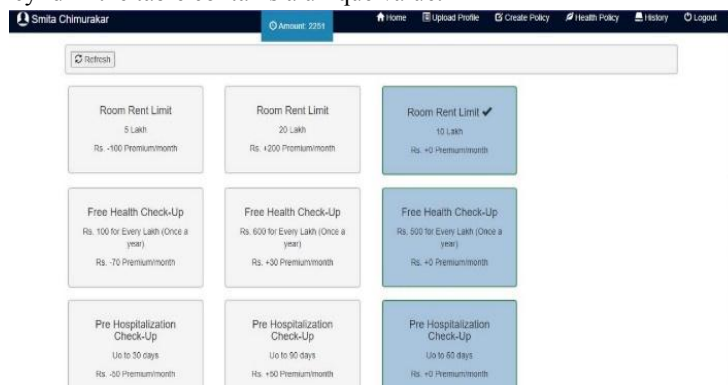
Smita Chimurakar

Amount: 2251

Home Upload Profile Create Policy Health Policy History Logout

Refresh

Room Rent Limit
5 Lakh
Rs. -100 Premium/month

Room Rent Limit
20 Lakh
Rs. +200 Premium/month

Room Rent Limit ✔
10 Lakh
Rs. +0 Premium/month

Free Health Check-Up
Rs. 100 for Every Lakh (Once a year)
Rs. -70 Premium/month

Free Health Check-Up
Rs. 600 for Every Lakh (Once a year)
Rs. +30 Premium/month

Free Health Check-Up
Rs. 500 for Every Lakh (Once a year)
Rs. +0 Premium/month

Pre Hospitalization Check-Up
Uo to 30 days
Rs. -50 Premium/month

Pre Hospitalization Check-Up
Uo to 90 days
Rs. +50 Premium/month

Pre Hospitalization Check-Up
Uo to 60 days
Rs. +0 Premium/month